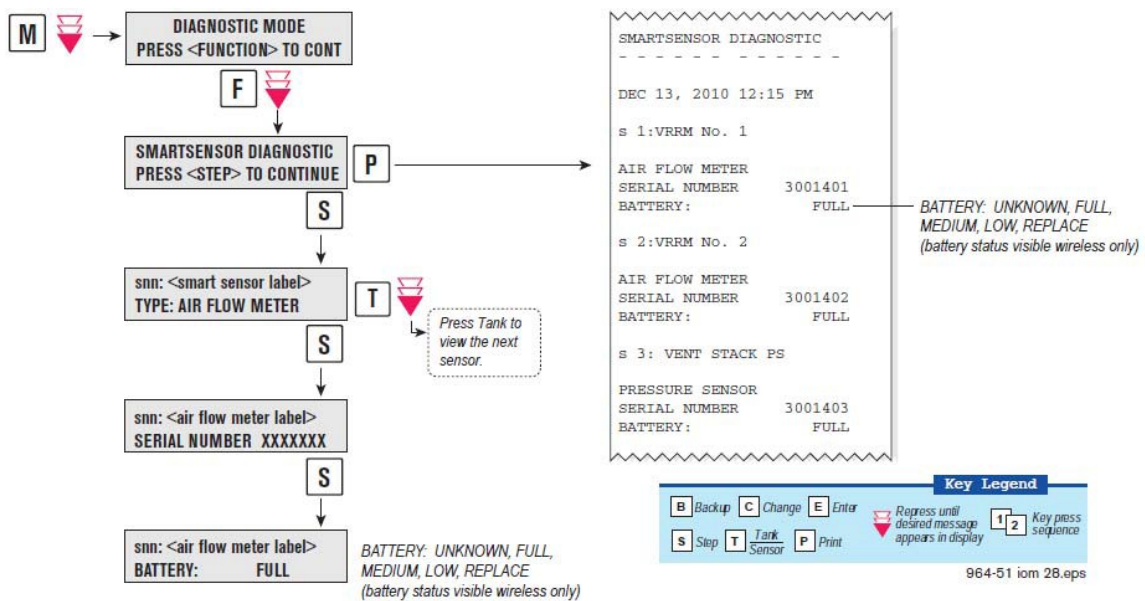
M

DIAGNOSTIC MODE
PRESS <FUNCTION> TO CONT

F

SMARTSENSOR DIAGNOSTIC
PRESS <STEP> TO CONTINUE

P

S

snn: <smart sensor label>
TYPE: AIR FLOW METER

T

Press Tank to view the next sensor.

S

snn: <air flow meter label>
SERIAL NUMBER XXXXXXX

S

snn: <air flow meter label>
BATTERY: FULL

BATTERY: UNKNOWN, FULL, MEDIUM, LOW, REPLACE
(battery status visible wireless only)

SMARTSENSOR DIAGNOSTIC
- - - - - - - - - - - -

DEC 13, 2010 12:15 PM

s 1:VRRM No. 1

AIR FLOW METER
SERIAL NUMBER 3001401
BATTERY: FULL

s 2:VRRM No. 2

AIR FLOW METER
SERIAL NUMBER 3001402
BATTERY: FULL

s 3: VENT STACK PS

PRESSURE SENSOR
SERIAL NUMBER 3001403
BATTERY: FULL

BATTERY: UNKNOWN, FULL, MEDIUM, LOW, REPLACE
(battery status visible wireless only)

Key Legend

B Backup C Change E Enter Repress until desired message appears in display 1 2 Key press sequence

S Step T Tank/Sensor P Print

964-51 iom 28.eps